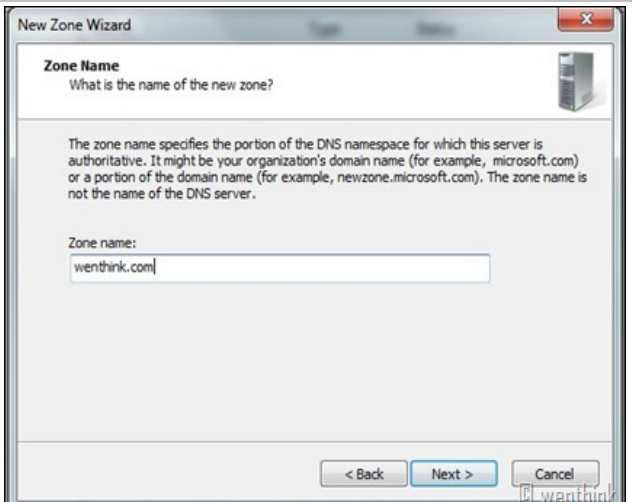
New Zone Wizard

Zone Name
What is the name of the new zone?

The zone name specifies the portion of the DNS namespace for which this server is authoritative. It might be your organization's domain name (for example, microsoft.com) or a portion of the domain name (for example, newzone.microsoft.com). The zone name is not the name of the DNS server.

Zone name:
wenthink.com

< Back
Next >
Cancel

wenthink